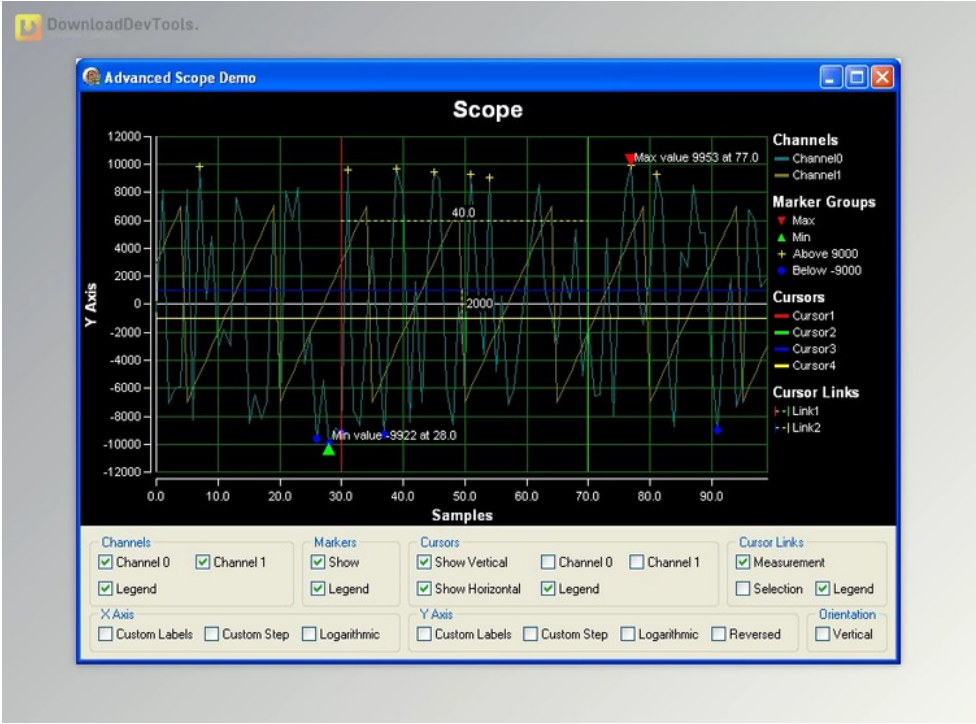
DownloadDevTools.

Advanced Scope Demo

Scope

12000
10000
8000
6000
4000
2000
0
-2000
-4000
-6000
-8000
-10000
-12000

Y Axis

0.0 10.0 20.0 30.0 40.0 50.0 60.0 70.0 80.0 90.0

Samples

Max value 9953 at 77.0
Min value -9922 at 28.0
40.0
2000

Channels
Channel0
Channel1
Marker Groups
Max
Min
Above 9000
Below -9000
Cursors
Cursor1
Cursor2
Cursor3
Cursor4
Cursor Links
Link1
Link2

Channels
Channel 0
Channel 1
Legend

Markers
Show
Legend

Cursors
Show Vertical
Channel 0
Channel 1
Show Horizontal
Legend

Cursor Links
Measurement
Selection
Legend

X Axis
Custom Labels
Custom Step
Logarithmic

Y Axis
Custom Labels
Custom Step
Logarithmic
Reversed

Orientation
Vertical